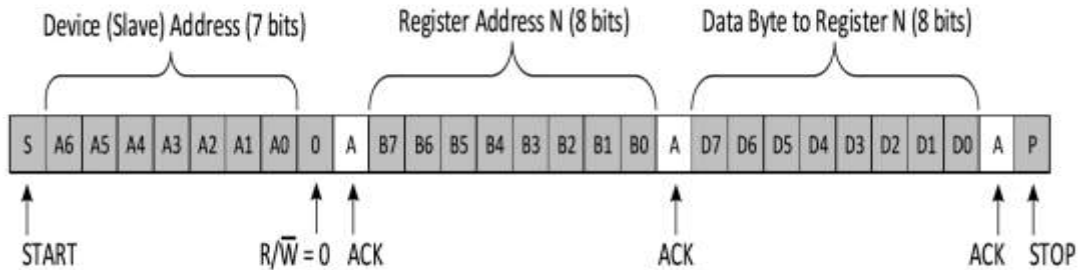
Device (Slave) Address (7 bits)

Register Address N (8 bits)

Data Byte to Register N (8 bits)

| S | A6 | A5 | A4 | A3 | A2 | A1 | A0 | 0 | A | B7 | B6 | B5 | B4 | B3 | B2 | B1 | B0 | A | D7 | D6 | D5 | D4 | D3 | D2 | D1 | D0 | A | P |
|---|---|---|---|---|---|---|---|---|---|---|---|---|---|---|---|---|---|---|---|---|---|---|---|---|---|---|---|---|

START

$R/\overline{W} = 0$

ACK

ACK

ACK

STOP